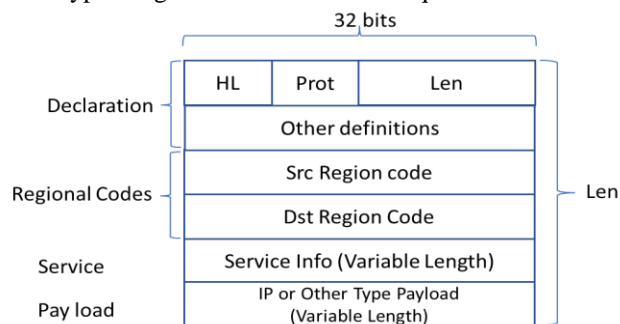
32 bits

Declaration

| HL | Prot | Len |
|---|---|---|

Other definitions

Regional Codes

Src Region code

Dst Region Code

Len

Service

Service Info (Variable Length)

Pay load

IP or Other Type Payload (Variable Length)